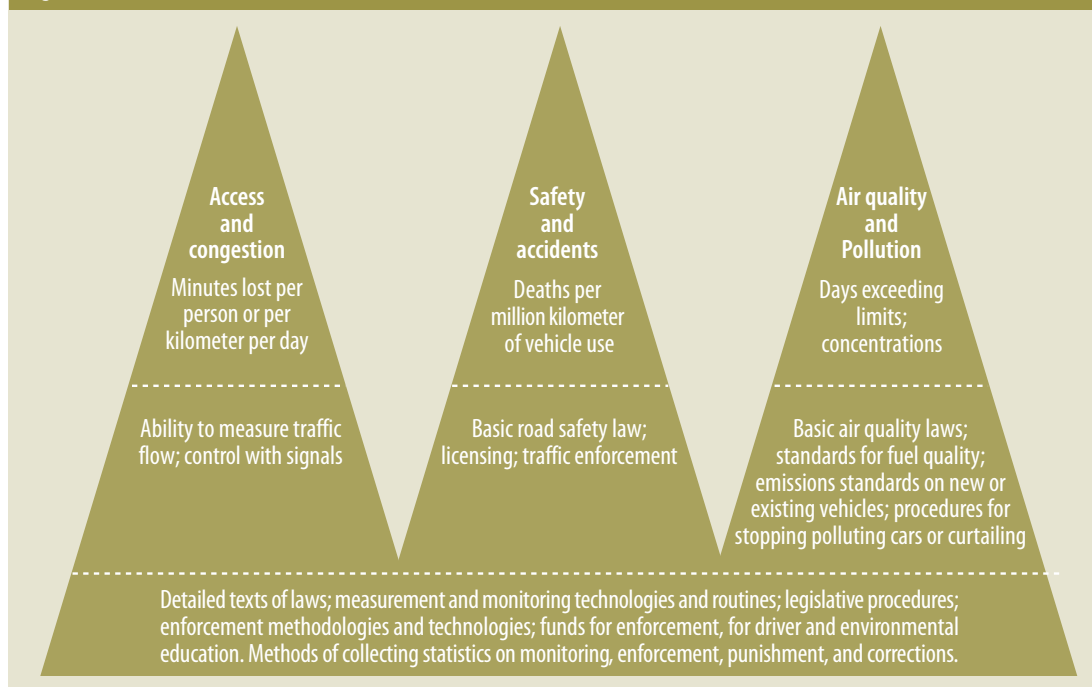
Access and congestion

Minutes lost per person or per kilometer per day

Ability to measure traffic flow; control with signals

Safety and accidents

Deaths per million kilometer of vehicle use

Basic road safety law; licensing; traffic enforcement

Air quality and Pollution

Days exceeding limits; concentrations

Basic air quality laws; standards for fuel quality; emissions standards on new or existing vehicles; procedures for stopping polluting cars or curtailing

Detailed texts of laws; measurement and monitoring technologies and routines; legislative procedures; enforcement methodologies and technologies; funds for enforcement, for driver and environmental education. Methods of collecting statistics on monitoring, enforcement, punishment, and corrections.